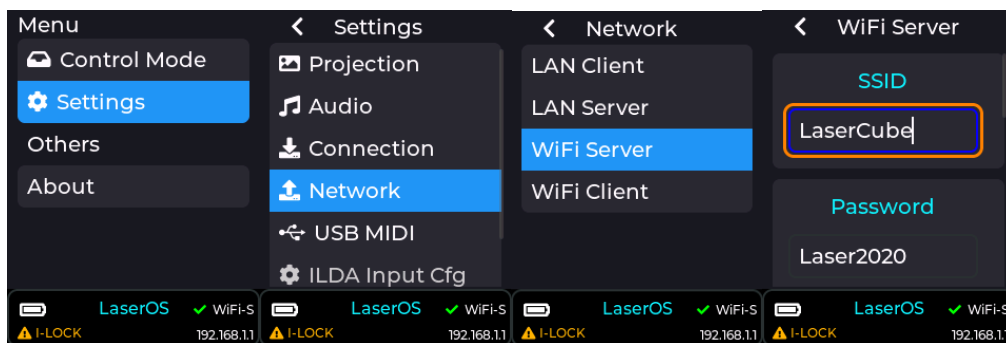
Menu
Control Mode
Settings
Others
About

LaserOS ✔ WiFi-S
I-LOCK 192.168.1.1

< Settings
Projection
Audio
Connection
Network
USB MIDI
ILDA Input Cfg

LaserOS ✔ WiFi-S
I-LOCK 192.168.1.1

< Network
LAN Client
LAN Server
WiFi Server
WiFi Client

LaserOS ✔ WiFi-S
I-LOCK 192.168.1.1

< WiFi Server
SSID
LaserCube
Password
Laser2020

LaserOS ✔ WiFi-S
I-LOCK 192.168.1.1